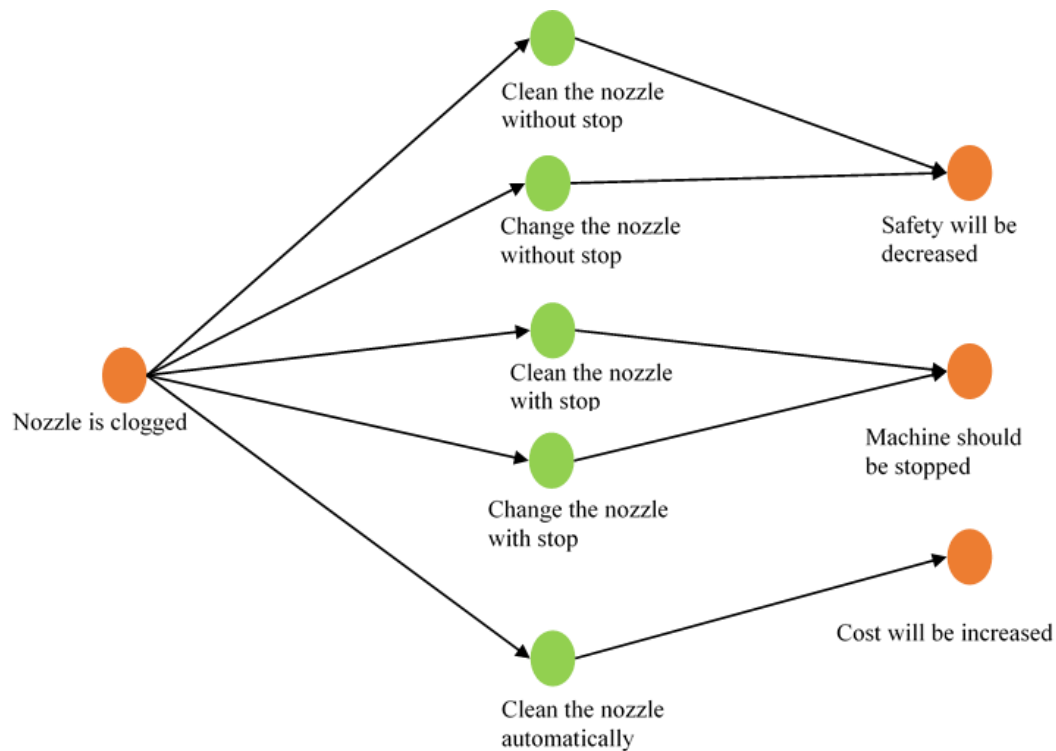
Clean the nozzle without stop

Change the nozzle without stop

Safety will be decreased

Nozzle is clogged

Clean the nozzle with stop

Machine should be stopped

Change the nozzle with stop

Cost will be increased

Clean the nozzle automatically